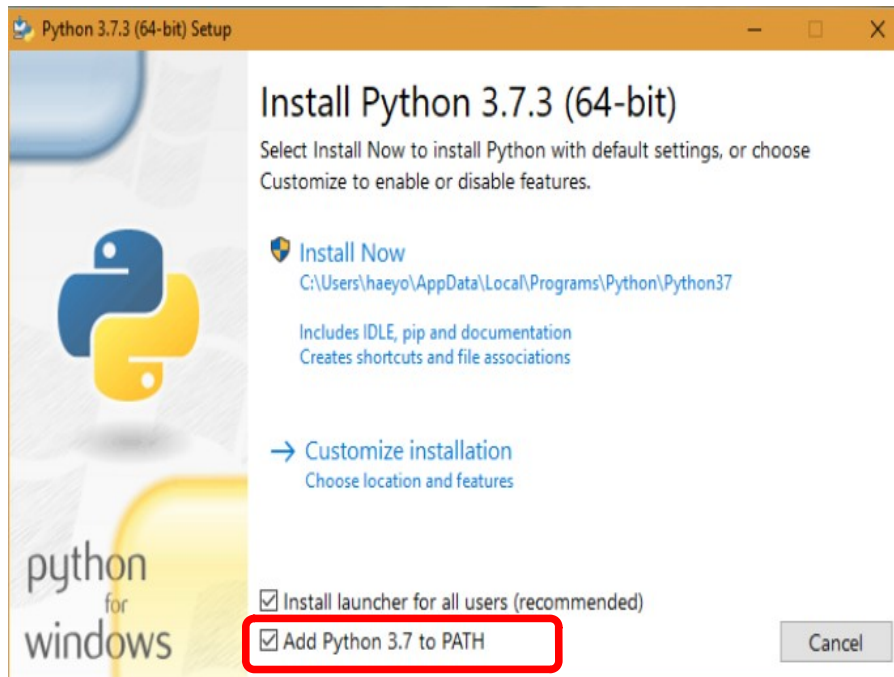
Python 3.7.3 (64-bit) Setup

X

Install Python 3.7.3 (64-bit)

Select Install Now to install Python with default settings, or choose Customize to enable or disable features.

Install Now
C:\Users\haeyo\AppData\Local\Programs\Python\Python37

Includes IDLE, pip and documentation
Creates shortcuts and file associations

→ Customize installation
Choose location and features

python
for
windows

☑ Install launcher for all users (recommended)
☑ Add Python 3.7 to PATH

Cancel